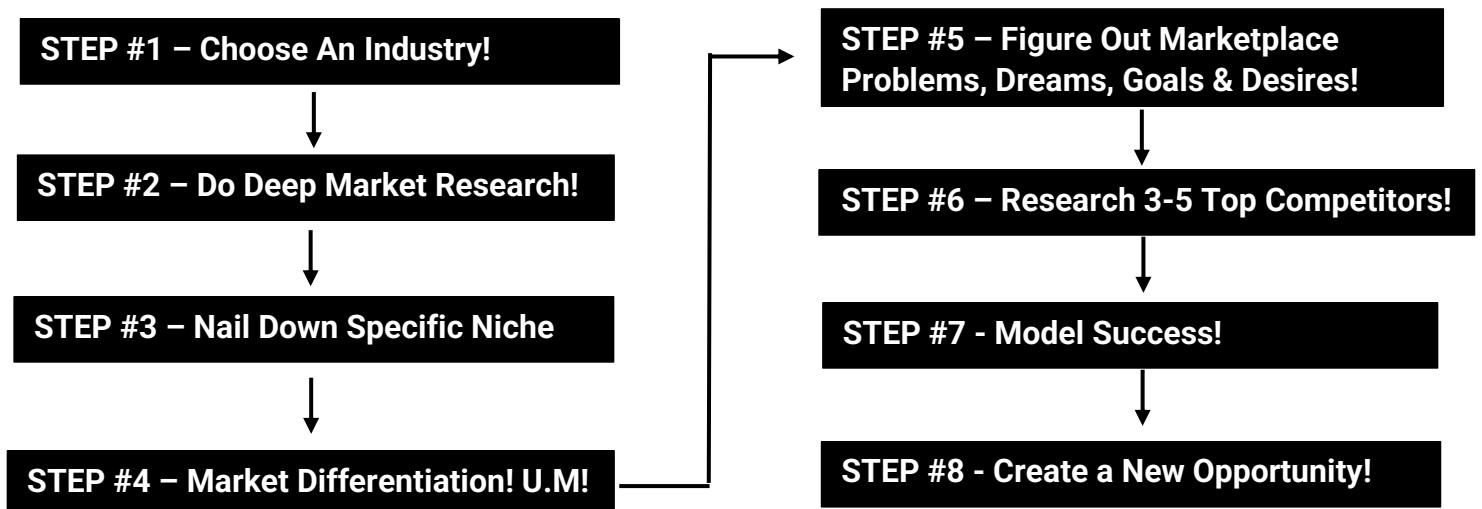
STEP #1 – Choose An Industry!

STEP #2 – Do Deep Market Research!

STEP #3 – Nail Down Specific Niche

STEP #4 – Market Differentiation! U.M!

STEP #5 – Figure Out Marketplace Problems, Dreams, Goals & Desires!

STEP #6 – Research 3-5 Top Competitors!

STEP #7 - Model Success!

STEP #8 - Create a New Opportunity!